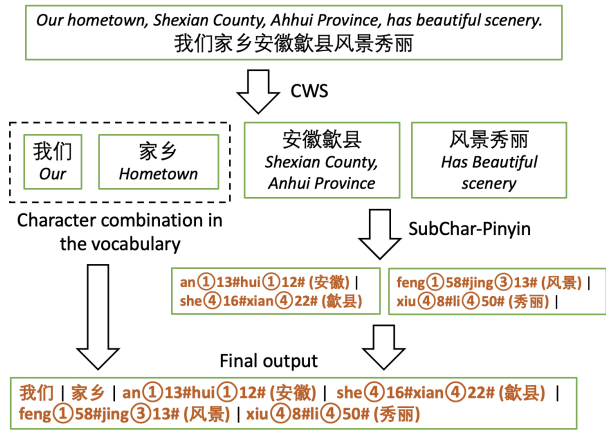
Our hometown, Shexian County, Ahhui Province, has beautiful scenery.
我们家乡安徽歙县风景秀丽

CWS

我们
Our

家乡
Hometown

安徽歙县
Shexian County, Anhui Province

风景秀丽
Has Beautiful scenery

Character combination in the vocabulary

SubChar-Pinyin

an①13#hui①12# (安徽) | she④16#xian④22# (歙县)

feng①58#jing③13# (风景) | xiu④8#li④50# (秀丽) |

Final output

我们 | 家乡 | an①13#hui①12# (安徽) | she④16#xian④22# (歙县) | feng①58#jing③13# (风景) | xiu④8#li④50# (秀丽)